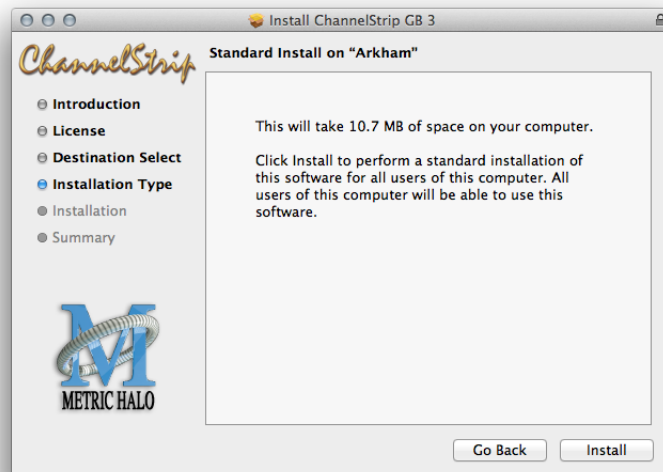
Install ChannelStrip GB 3

ChannelStrip

Standard Install on “Arkham”

Introduction
License
Destination Select
Installation Type
Installation
Summary

This will take 10.7 MB of space on your computer.

Click Install to perform a standard installation of this software for all users of this computer. All users of this computer will be able to use this software.

M
METRIC HALO

Go Back
Install